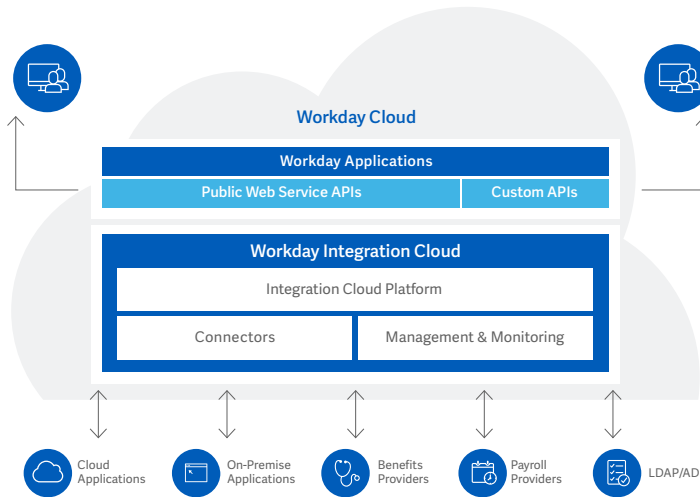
Workday Cloud

Workday Applications

Public Web Service APIs

Custom APIs

Workday Integration Cloud

Integration Cloud Platform

Connectors

Management & Monitoring

Cloud Applications

On-Premise Applications

Benefits Providers

Payroll Providers

LDAP/AD